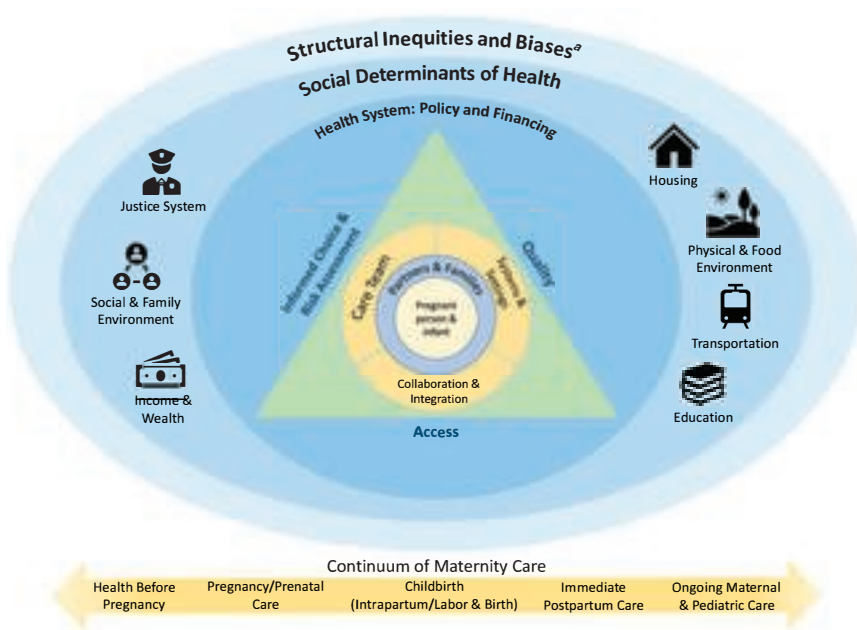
Structural Inequities and Biases$^a$

Social Determinants of Health

Health System: Policy and Financing

Justice System

Social & Family Environment

Income & Wealth

Housing

Physical & Food Environment

Transportation

Education

Informed Choice & Risk Assessment

Quality

Care Team

Partners & Family

Values & Setting

Pregnant person & infant

Collaboration & Integration

Access

Continuum of Maternity Care

Health Before Pregnancy

Pregnancy/Prenatal Care

Childbirth (Intrapartum/Labor & Birth)

Immediate Postpartum Care

Ongoing Maternal & Pediatric Care